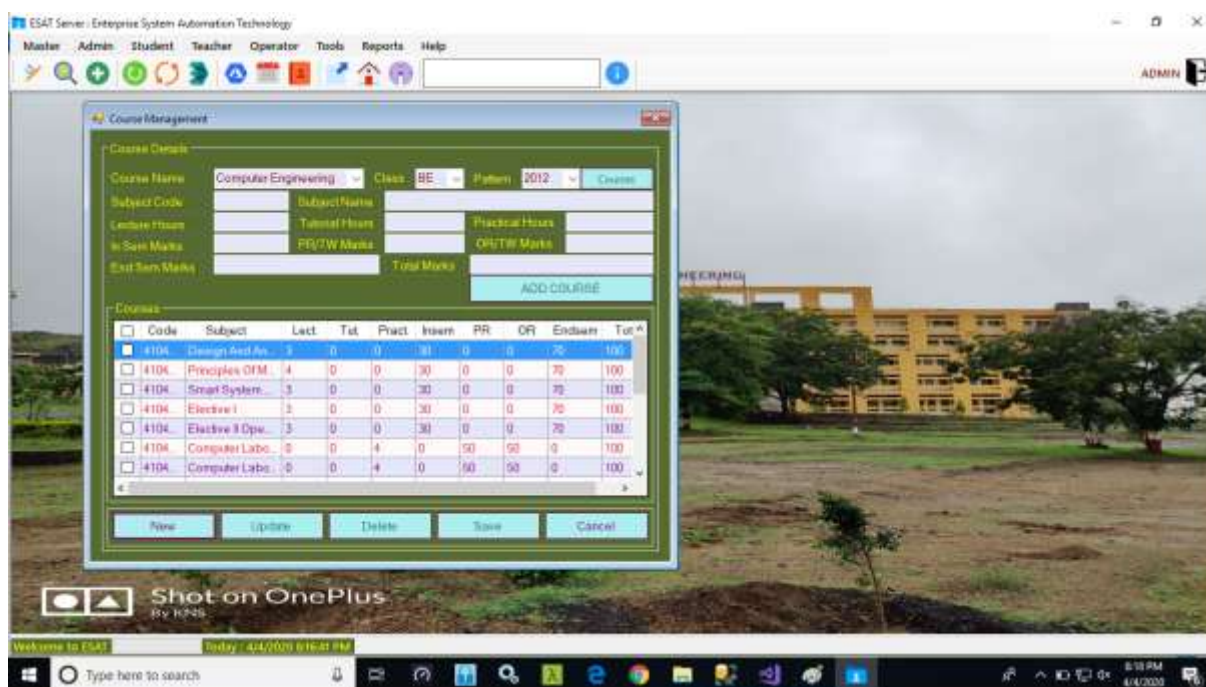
ESAT Server : Enterprise System Automation Technology

Master Admin Student Teacher Operator Tools Reports Help

ADMIN

Course Management

Course Details

Course Name Computer Engineering Class BE Pattern 2012 Course

Subject Code Subject Name

Lecture Hours Tutorial Hours Practical Hours

In Sem Marks PR/TW Marks OR/TW Marks

End Sem Marks Total Marks

ADD COURSE

Courses

| | Code | Subject | Lect. | Tut. | Pract. | Insem | PR | OR | Endsem | Tot |
|---|---|---|---|---|---|---|---|---|---|---|
| ☐ | 4104.. | Design And An... | 3 | 0 | 0 | 30 | 0 | 0 | 70 | 100 |
| ☐ | 4104.. | Principles Of M... | 4 | 0 | 0 | 30 | 0 | 0 | 70 | 100 |
| ☐ | 4104.. | Smart System... | 3 | 0 | 0 | 30 | 0 | 0 | 70 | 100 |
| ☐ | 4104.. | Elective I | 3 | 0 | 0 | 30 | 0 | 0 | 70 | 100 |
| ☐ | 4104.. | Elective II Ope... | 3 | 0 | 0 | 30 | 0 | 0 | 70 | 100 |
| ☐ | 4104.. | Computer Labo... | 0 | 0 | 4 | 0 | 50 | 50 | 0 | 100 |
| ☐ | 4104.. | Computer Labo... | 0 | 0 | 4 | 0 | 50 | 50 | 0 | 100 |

New Update Delete Save Cancel

NEERING

Shot on OnePlus
By KNS

Welcome to ESAT Today : 4/4/2020 6:16:41 PM

Type here to search

6:18 PM
4/4/2020